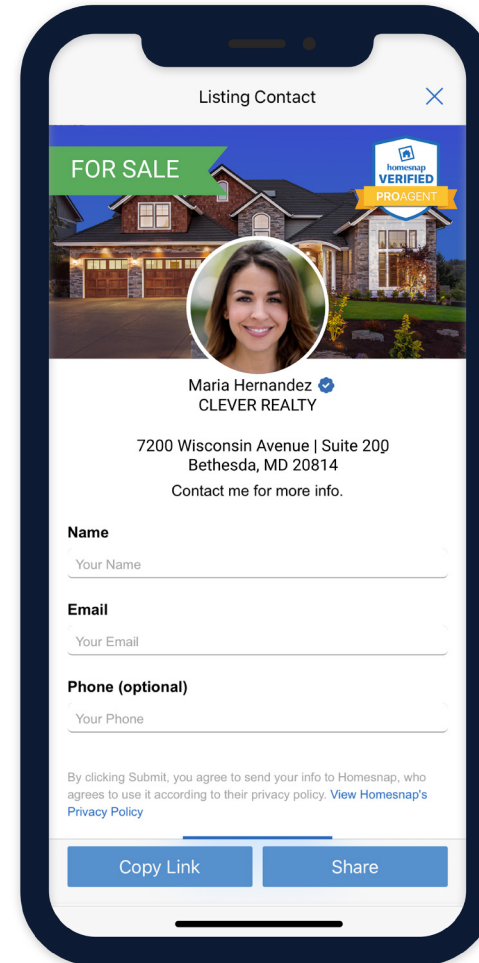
Listing Contact

FOR SALE

homesnap
VERIFIED
PROAGENT

Maria Hernandez
CLEVER REALTY

7200 Wisconsin Avenue | Suite 200
Bethesda, MD 20814

Contact me for more info.

Name
Your Name

Email
Your Email

Phone (optional)
Your Phone

By clicking Submit, you agree to send your info to Homesnap, who agrees to use it according to their privacy policy. View Homesnap's Privacy Policy

Copy Link
Share